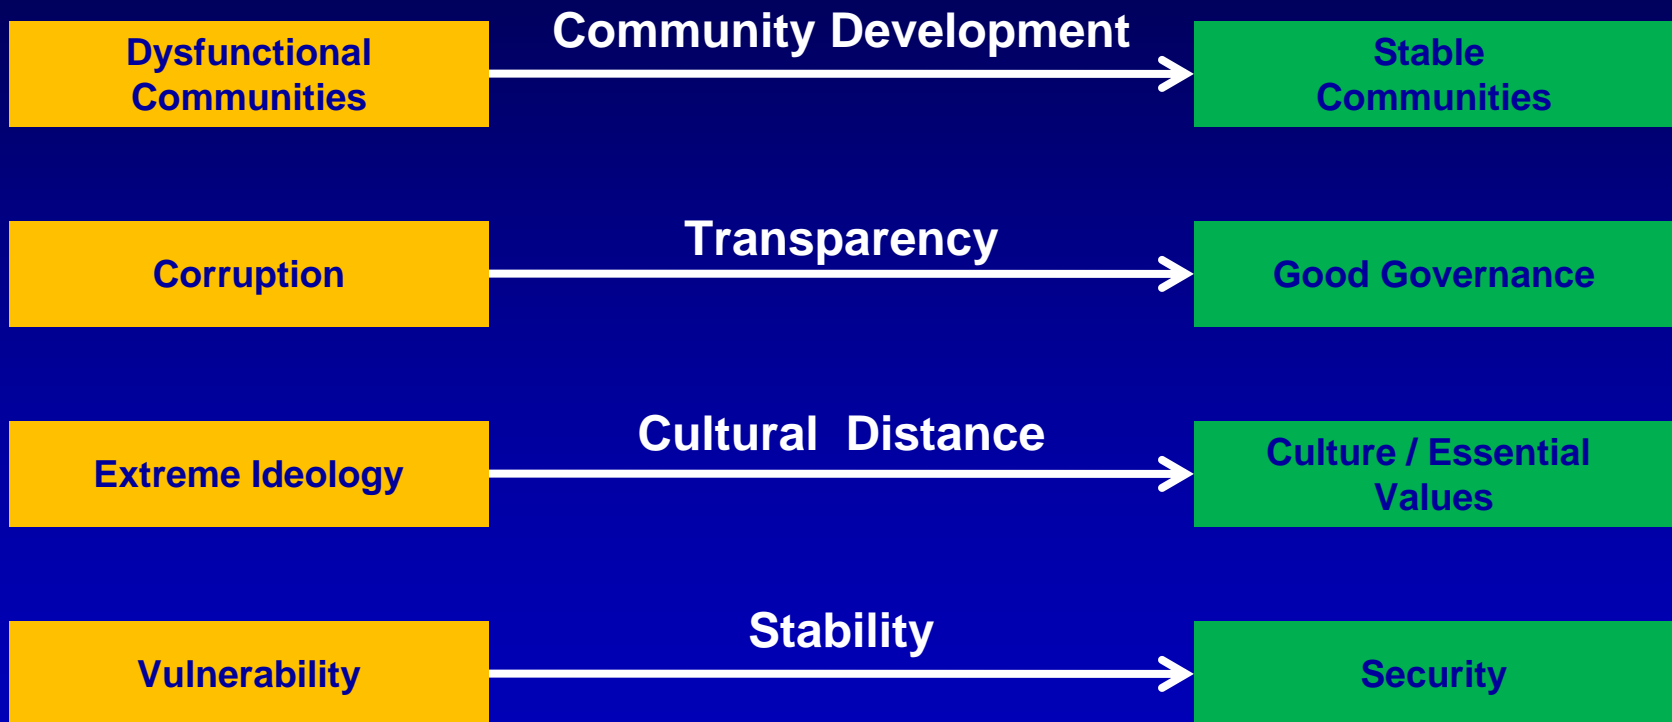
Dysfunctional Communities

Community Development

Stable Communities

Corruption

Transparency

Good Governance

Extreme Ideology

Cultural Distance

Culture / Essential Values

Vulnerability

Stability

Security